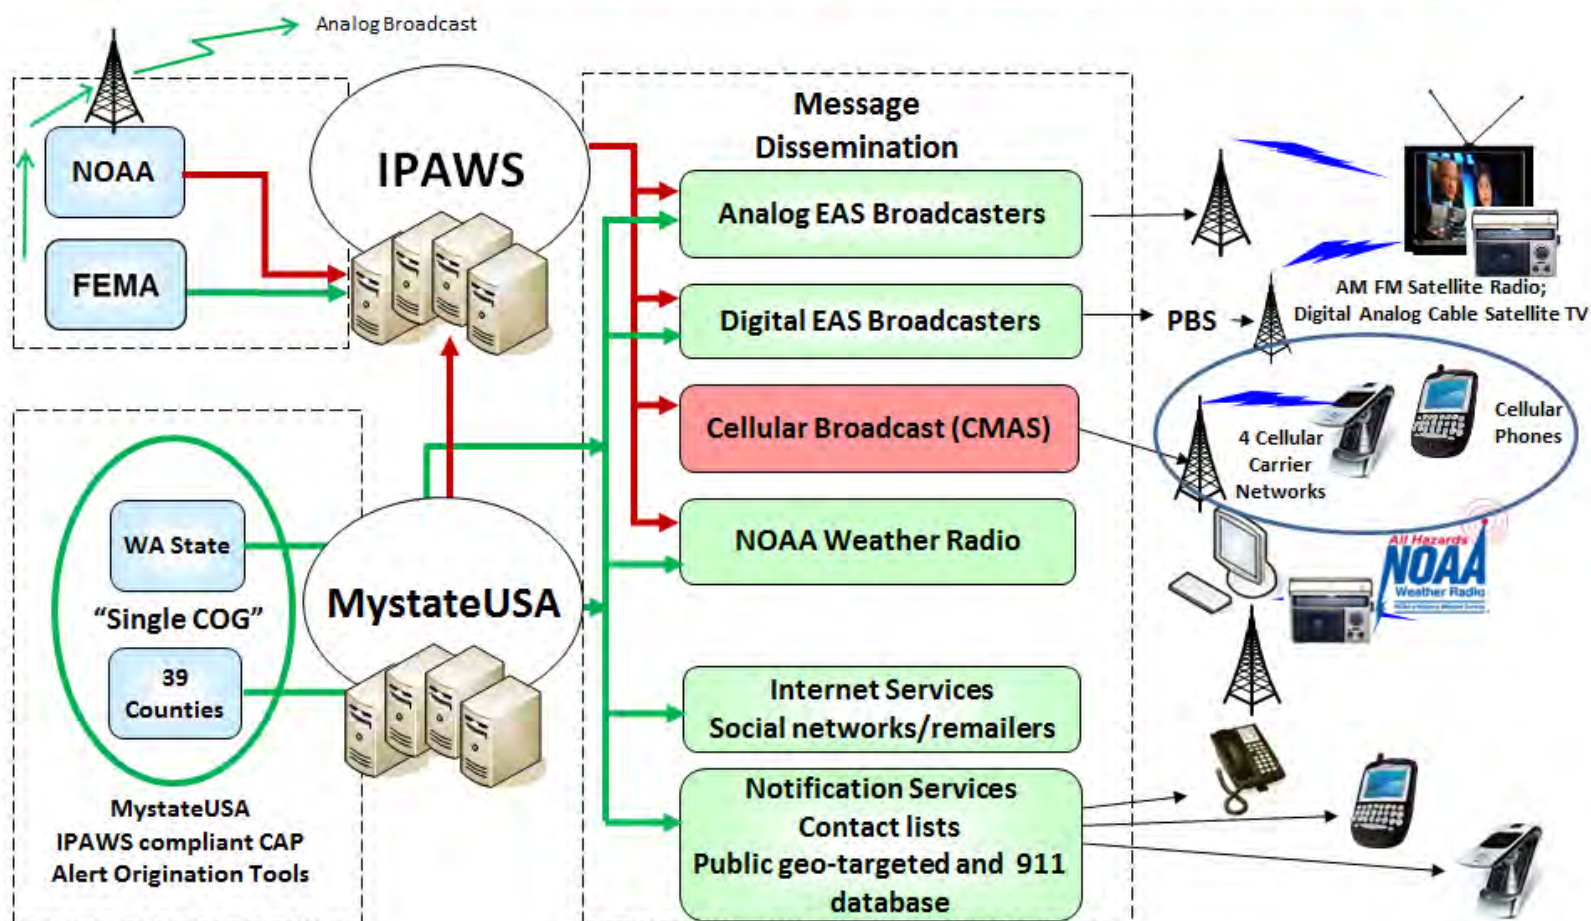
Analog Broadcast

NOAA

FEMA

IPAWS

Message Dissemination

Analog EAS Broadcasters

Digital EAS Broadcasters

Cellular Broadcast (CMAS)

NOAA Weather Radio

Internet Services
Social networks/remailers

Notification Services
Contact lists
Public geo-targeted and 911 database

AM FM Satellite Radio;
Digital Analog Cable Satellite TV

PBS

4 Cellular Carrier Networks

Cellular Phones

All Hazards NOAA Weather Radio

WA State

"Single COG"

39 Counties

MystateUSA

MystateUSA
IPAWS compliant CAP
Alert Origination Tools